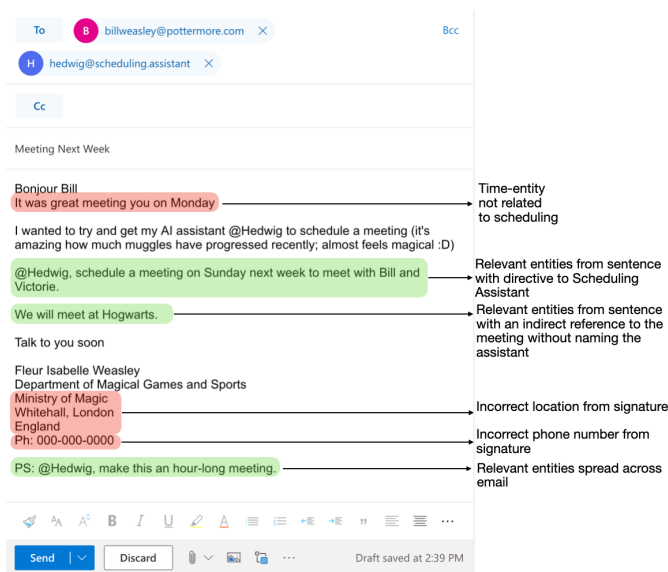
To
B billweasley@pottermore.com
Bcc
H hedwig@scheduling.assistant

Cc

Meeting Next Week

Bonjour Bill
It was great meeting you on Monday

I wanted to try and get my AI assistant @Hedwig to schedule a meeting (it's amazing how much muggles have progressed recently; almost feels magical :D)

@Hedwig, schedule a meeting on Sunday next week to meet with Bill and Victorie.

We will meet at Hogwarts.

Talk to you soon

Fleur Isabelle Weasley
Department of Magical Games and Sports
Ministry of Magic
Whitehall, London
England
Ph: 000-000-0000

PS: @Hedwig, make this an hour-long meeting.

Time-entity not related to scheduling

Relevant entities from sentence with directive to Scheduling Assistant

Relevant entities from sentence with an indirect reference to the meeting without naming the assistant

Incorrect location from signature

Incorrect phone number from signature

Relevant entities spread across email

Send
Discard
Draft saved at 2:39 PM